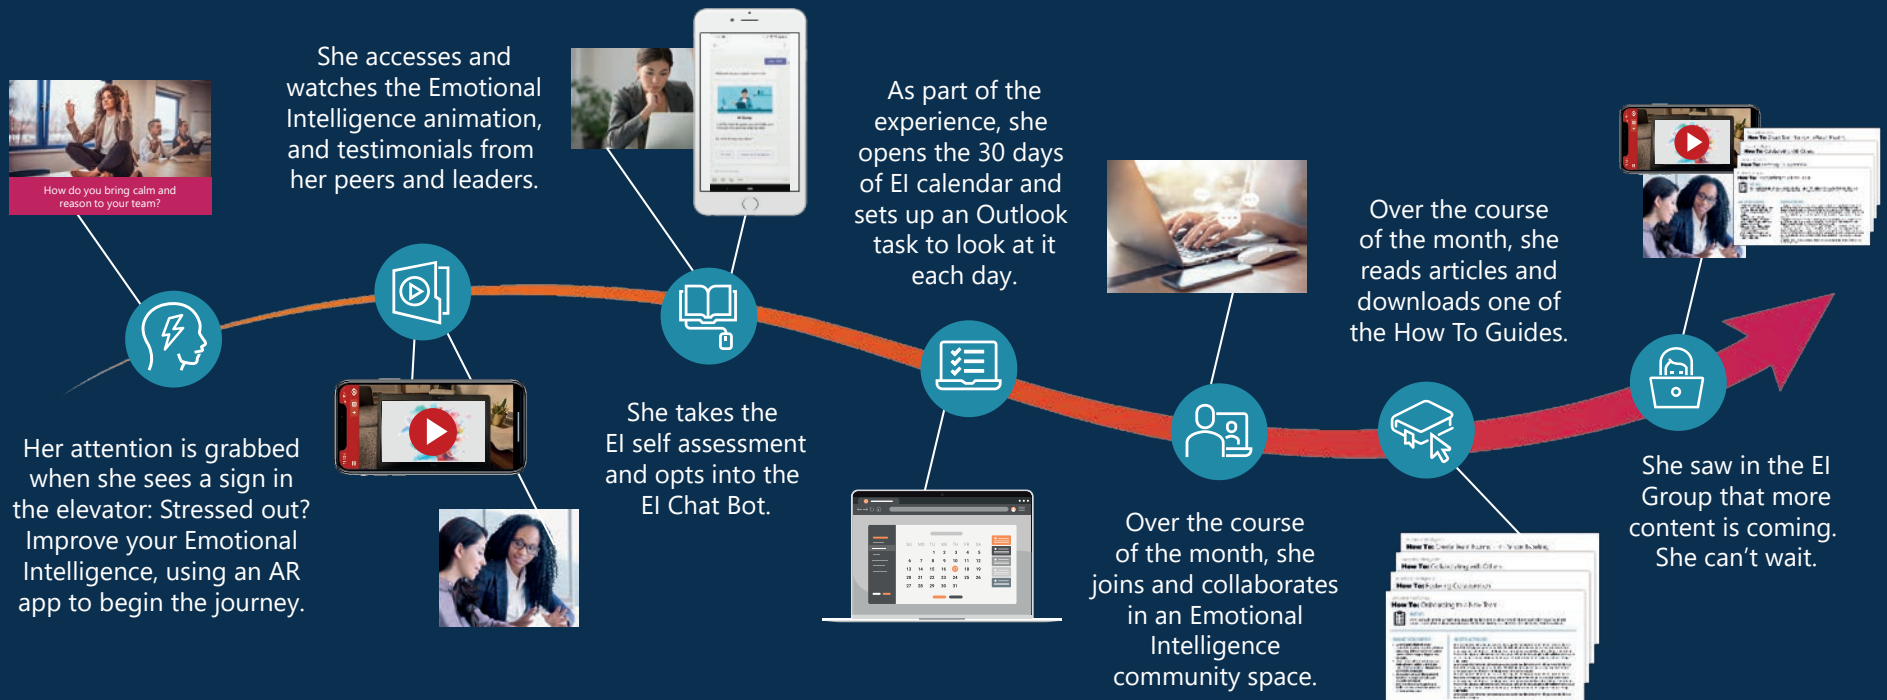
How do you bring calm and reason to your team?

Her attention is grabbed when she sees a sign in the elevator: Stressed out? Improve your Emotional Intelligence, using an AR app to begin the journey.

She accesses and watches the Emotional Intelligence animation, and testimonials from her peers and leaders.

She takes the EI self assessment and opts into the EI Chat Bot.

As part of the experience, she opens the 30 days of EI calendar and sets up an Outlook task to look at it each day.

Over the course of the month, she joins and collaborates in an Emotional Intelligence community space.

Over the course of the month, she reads articles and downloads one of the How To Guides.

She saw in the EI Group that more content is coming. She can't wait.